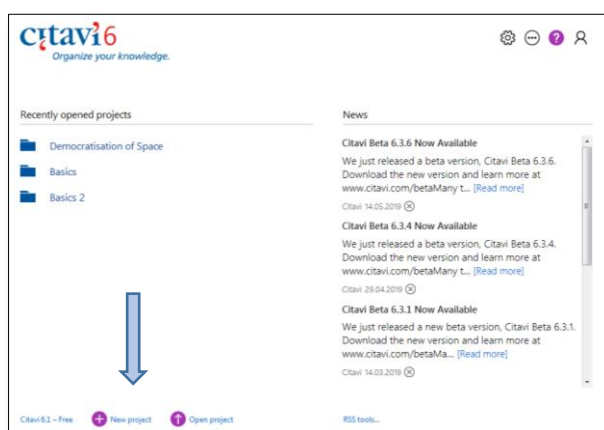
citavi6
Organize your knowledge.

Recently opened projects

Democratisation of Space

Basics

Basics 2

News

Citavi Beta 6.3.6 Now Available

We just released a beta version, Citavi Beta 6.3.6. Download the new version and learn more at www.citavi.com/betaMany t... [Read more]

Citavi 14.05.2019

Citavi Beta 6.3.4 Now Available

We just released a beta version, Citavi Beta 6.3.4. Download the new version and learn more at www.citavi.com/betaMany t... [Read more]

Citavi 29.04.2019

Citavi Beta 6.3.1 Now Available

We just released a new beta version, Citavi Beta 6.3.1. Download the new version and learn more at www.citavi.com/betaMa... [Read more]

Citavi 14.03.2019

Citavi 6.1 – Free

New project

Open project

RSS tools...